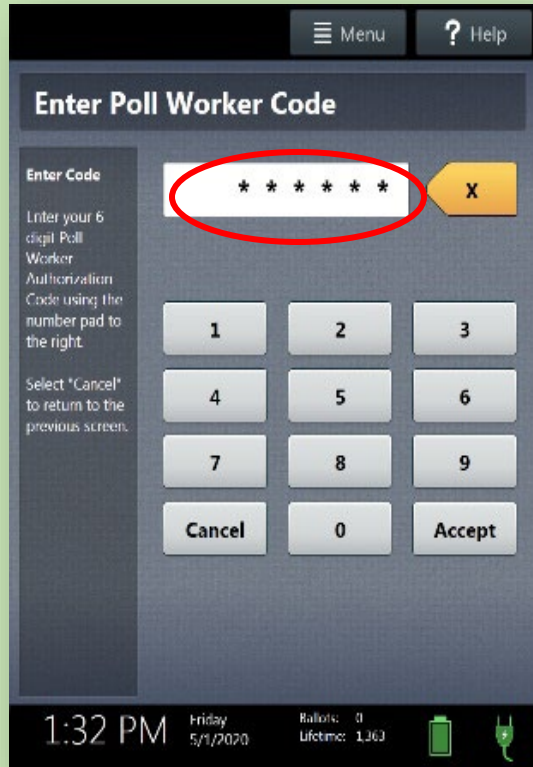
Menu

? Help

Enter Poll Worker Code

Enter Code

Enter your 6 digit Poll Worker Authorization Code using the number pad to the right.

Select "Cancel" to return to the previous screen.

* * * * * *

X

| 1 | 2 | 3 |
|---|---|---|
| 4 | 5 | 6 |
| 7 | 8 | 9 |
| Cancel | 0 | Accept |

1:32 PM

Friday 5/1/2020

Ballots: 0
Lifetime: 1,363